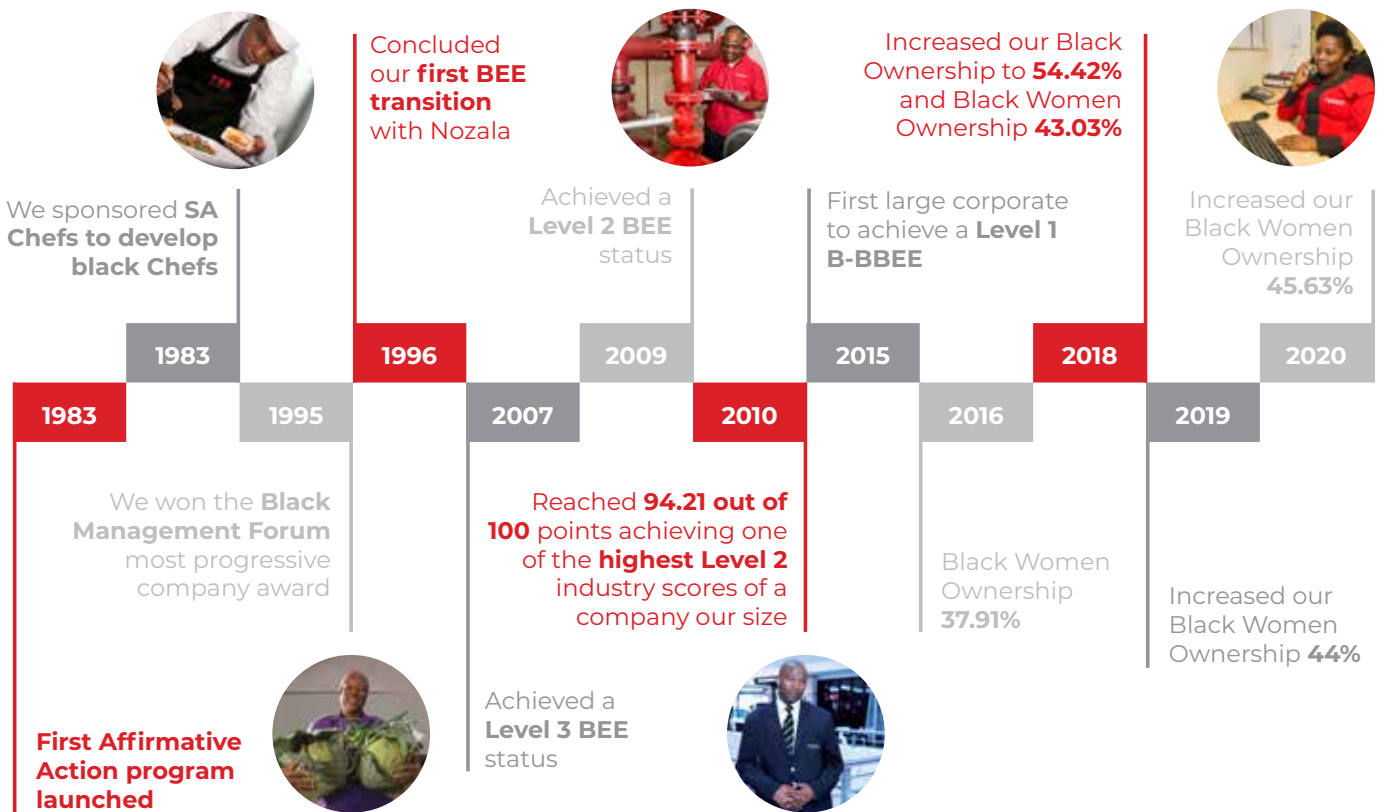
We sponsored SA Chefs to develop black Chefs

Concluded our first BEE transition with Nozala

Achieved a Level 2 BEE status

First large corporate to achieve a Level 1 B-BBEE

Increased our Black Ownership to 54.42% and Black Women Ownership 43.03%

Increased our Black Women Ownership 45.63%

1983

1996

2009

2015

2018

2020

1983

1995

2007

2010

2016

2019

We won the Black Management Forum most progressive company award

Reached 94.21 out of 100 points achieving one of the highest Level 2 industry scores of a company our size

Black Women Ownership 37.91%

Increased our Black Women Ownership 44%

First Affirmative Action program launched

Achieved a Level 3 BEE status